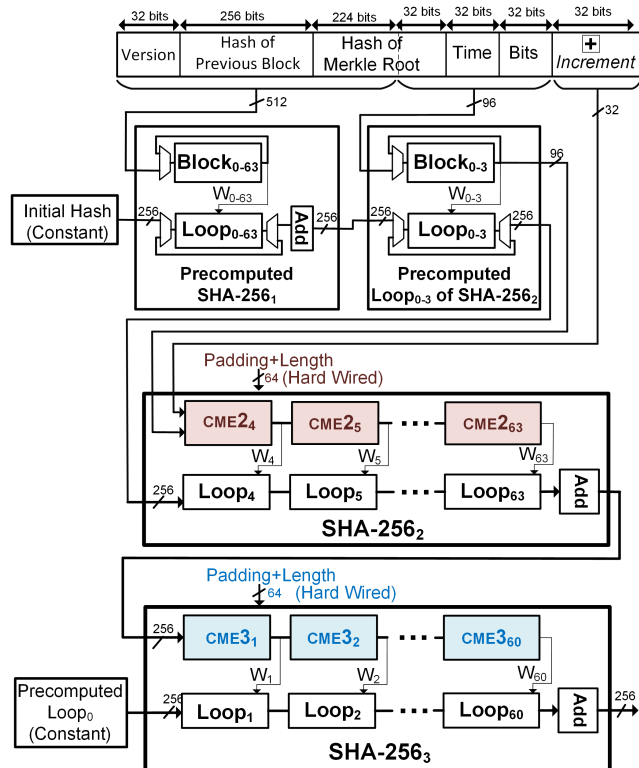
32 bits 256 bits 224 bits 32 bits 32 bits 32 bits 32 bits

Version
Hash of Previous Block
Hash of Merkle Root
Time
Bits
+ Increment

512
96
32

Block$_{0\text{-}63}$
W$_{0\text{-}63}$
Initial Hash (Constant)
256
Loop$_{0\text{-}63}$
Add
256
Precomputed SHA-256$_1$

96
Block$_{0\text{-}3}$
W$_{0\text{-}3}$
256
Loop$_{0\text{-}3}$
256
Precomputed Loop$_{0\text{-}3}$ of SHA-256$_2$

Padding+Length
64 (Hard Wired)
CME2$_4$
CME2$_5$
CME2$_{63}$
W$_4$
W$_5$
W$_{63}$
256
Loop$_4$
Loop$_5$
Loop$_{63}$
Add
SHA-256$_2$

Padding+Length
64 (Hard Wired)
256
CME3$_1$
CME3$_2$
CME3$_{60}$
W$_1$
W$_2$
W$_{60}$
Precomputed Loop$_0$ (Constant)
256
Loop$_1$
Loop$_2$
Loop$_{60}$
Add
256
SHA-256$_3$